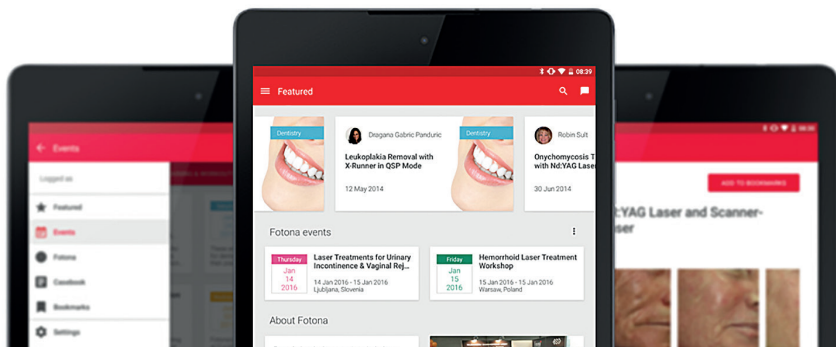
Events

Logged as

Featured

Events

Fotona

Casebook

Bookmarks

Settings

08:39

Featured

Dentistry

Dragana Gabric Panduric

Leukoplakia Removal with X-Runner in QSP Mode

12 May 2014

Dentistry

Robin Sult

Onychomycosis T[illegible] Nd:YAG Laser

30 Jun 2014

Fotona events

Thursday
Jan
14
2016

Laser Treatments for Urinary Incontinence & Vaginal Rej...

14 Jan 2016 - 15 Jan 2016
Ljubljana, Slovenia

Friday
Jan
15
2016

Hemorrhoid Laser Treatment Workshop

15 Jan 2016 - 15 Jan 2016
Warsaw, Poland

About Fotona

ADD TO BOOKMARKS

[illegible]:YAG Laser and Scanner-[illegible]ser